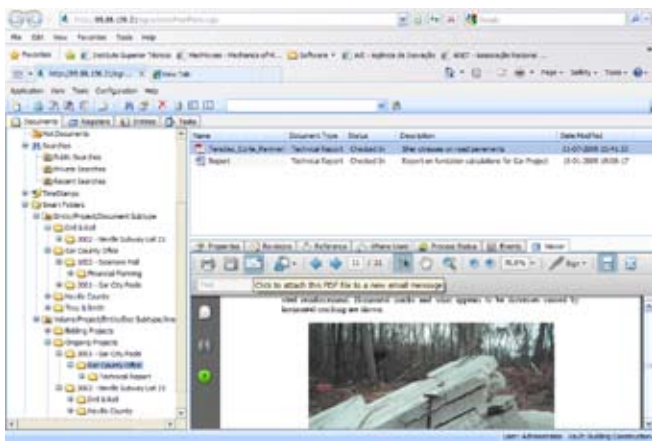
http://89.86.156.21/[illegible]

File Edit View Favorites Tools Help

Favorites | Instituto Superior Técnico | Machinaes - Mechanica of R... | Software | ALE - Agência de Inovação | ADET - Associação Nacional ...

http://89.86.156.21/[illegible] | New Tab

Application View Tools Configuration Help

Documents | Registers | Entities | Tasks

Hot Documents
Searches
Public Searches
Private Searches
Recent Searches
TimeStamps
Smart Folders
Emilio/Project/Document Subtype
Civil & Build
2002 - Neville Subway Lot 11
Car County Office
2003 - Sciences Hall
Financial Planning
2003 - Car City Pools
Neville County
Tiny & Smith
Instance/Project/Emilio/Doc Subtype/Inst
Bidding Projects
Ongoing Projects
2003 - Car City Pools
Car County Office
Technical Report
2002 - Neville Subway Lot 11
Civil & Build
Neville County

| Name | Document Type | Status | Description | Date Modified |
|---|---|---|---|---|
| Tensões_Ecras_Paviment | Technical Report | Checked In | Shar stresses on road pavements | 11-07-2009 11:41:22 |
| Report | Technical Report | Checked In | Report on foundation calculations for Car Project | 15-01-2009 18:08:17 |

Properties | Revisions | Reference | Where Used | Process Status | Events | Viewer

11 / 21 | 80,0% | Sign

Find

Click to attach this PDF file to a new email message

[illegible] Documents cracks and vegs appears to the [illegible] caused by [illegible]

User: Administrator | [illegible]